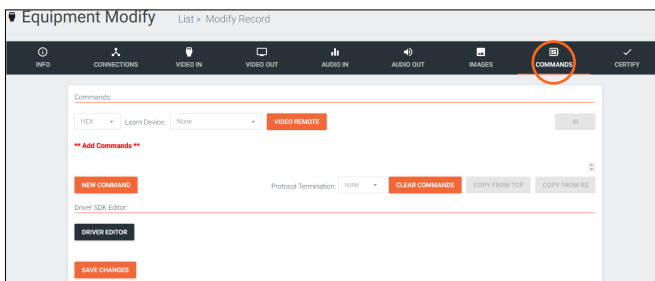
Equipment Modify List » Modify Record

INFO CONNECTIONS VIDEO IN VIDEO OUT AUDIO IN AUDIO OUT IMAGES COMMANDS CERTIFY

Commands:

HEX Learn Device: None VIDEO REMOTE

** Add Commands **

NEW COMMAND Protocol Termination: none CLEAR COMMANDS COPY FROM TCP COPY FROM RS

Driver SDK Editor:

DRIVER EDITOR

SAVE CHANGES